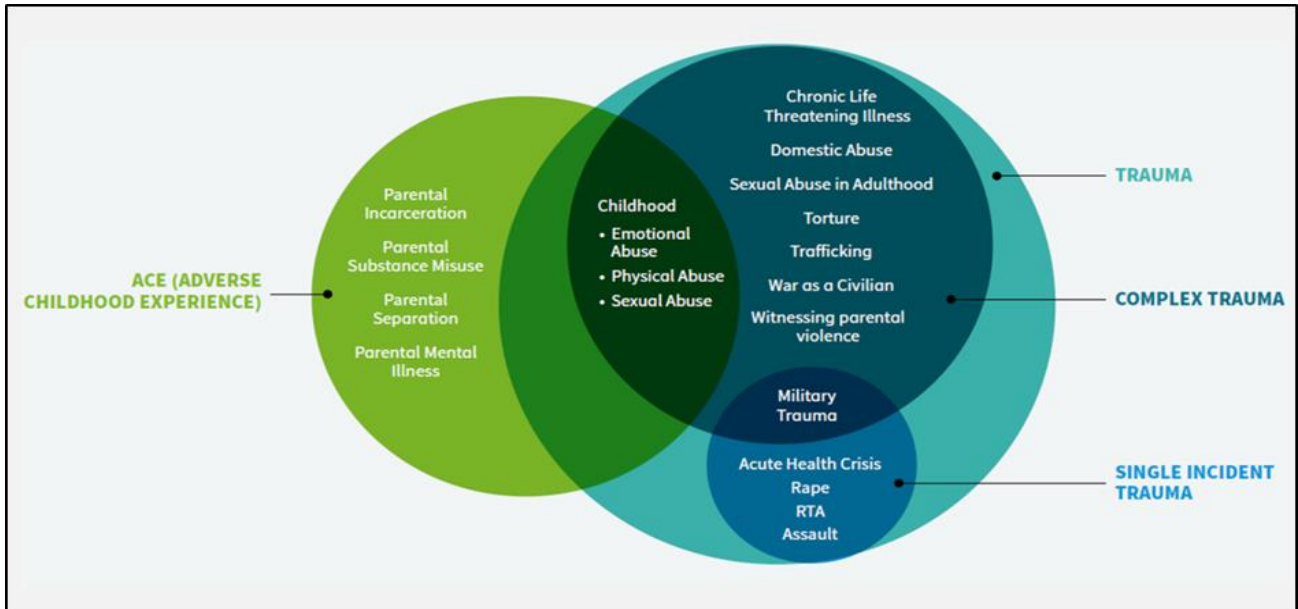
ACE (ADVERSE CHILDHOOD EXPERIENCE)

Parental Incarceration

Parental Substance Misuse

Parental Separation

Parental Mental Illness

Childhood

• Emotional Abuse
• Physical Abuse
• Sexual Abuse

Chronic Life Threatening Illness

Domestic Abuse

Sexual Abuse in Adulthood

Torture

Trafficking

War as a Civilian

Witnessing parental violence

Military Trauma

Acute Health Crisis

Rape

RTA

Assault

TRAUMA

COMPLEX TRAUMA

SINGLE INCIDENT TRAUMA